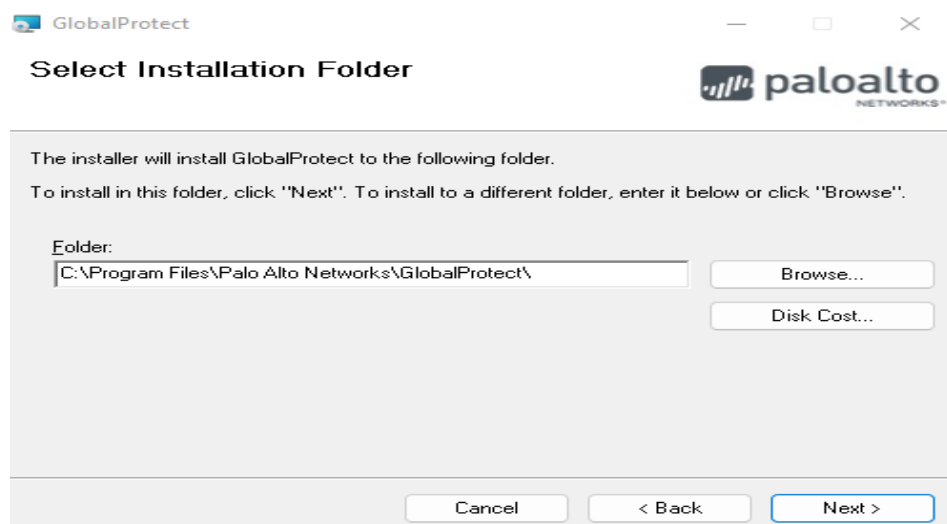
GlobalProtect

Select Installation Folder

paloalto NETWORKS

The installer will install GlobalProtect to the following folder.

To install in this folder, click "Next". To install to a different folder, enter it below or click "Browse".

Folder:

C:\Program Files\Palo Alto Networks\GlobalProtect\

Browse...

Disk Cost...

Cancel

< Back

Next >